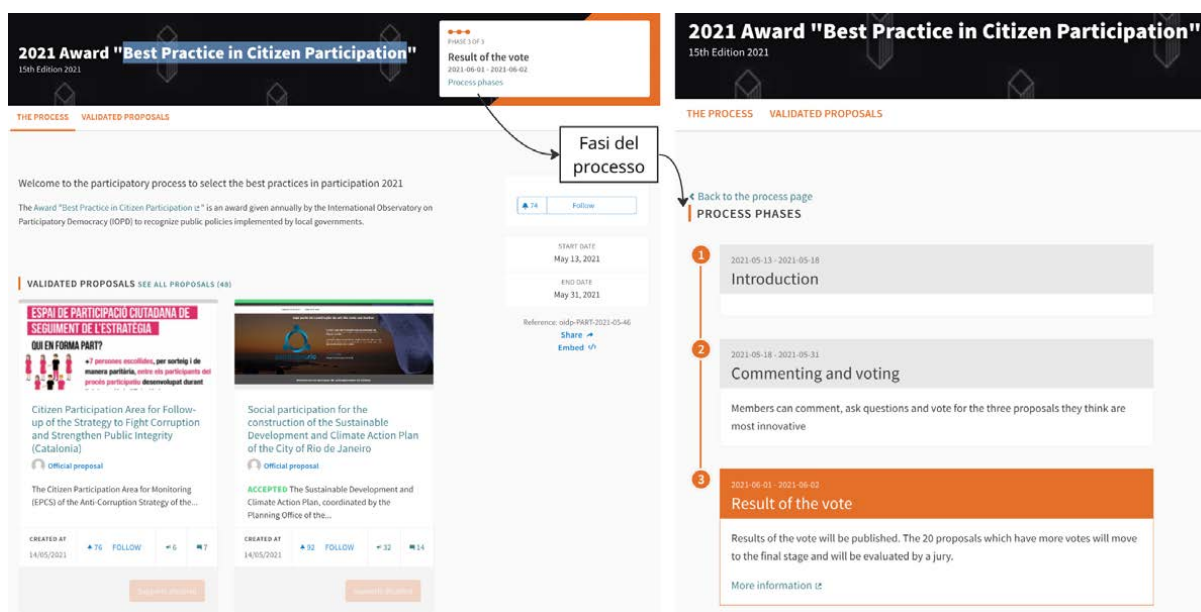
2021 Award "Best Practice in Citizen Participation"
15th Edition 2021

PHASE 3 OF 3
Result of the vote
2021-06-01 - 2021-06-02
Process phases

THE PROCESS VALIDATED PROPOSALS

Fasi del processo

Welcome to the participatory process to select the best practices in participation 2021

The Award "Best Practice in Citizen Participation" is an award given annually by the International Observatory on Participatory Democracy (IOPD) to recognize public policies implemented by local governments.

74 Follow

START DATE
May 13, 2021

END DATE
May 31, 2021

Reference: oidp-PART-2021-05-46
Share
Embed

VALIDATED PROPOSALS SEE ALL PROPOSALS (48)

ESPAI DE PARTICIPACIÓ CIUTADANA DE SEGUIMENT DE L'ESTRATÈGIA
QUI EN FORMA PART?
7 persones escollides, per sorteig i de manera paritària, entre els participants del procés participatiu desenvolupat durant

Citizen Participation Area for Follow-up of the Strategy to Fight Corruption and Strengthen Public Integrity (Catalonia)
Official proposal
The Citizen Participation Area for Monitoring (EPCS) of the Anti-Corruption Strategy of the...
CREATED AT 14/05/2021 76 FOLLOW 6 7

Social participation for the construction of the Sustainable Development and Climate Action Plan of the City of Rio de Janeiro
Official proposal
ACCEPTED The Sustainable Development and Climate Action Plan, coordinated by the Planning Office of the...
CREATED AT 14/05/2021 92 FOLLOW 32 14

2021 Award "Best Practice in Citizen Participation"
15th Edition 2021

THE PROCESS VALIDATED PROPOSALS

Back to the process page
PROCESS PHASES

1
2021-05-13 - 2021-05-18
Introduction

2
2021-05-18 - 2021-05-31
Commenting and voting
Members can comment, ask questions and vote for the three proposals they think are most innovative

3
2021-06-01 - 2021-06-02
Result of the vote
Results of the vote will be published. The 20 proposals which have more votes will move to the final stage and will be evaluated by a jury.
More information